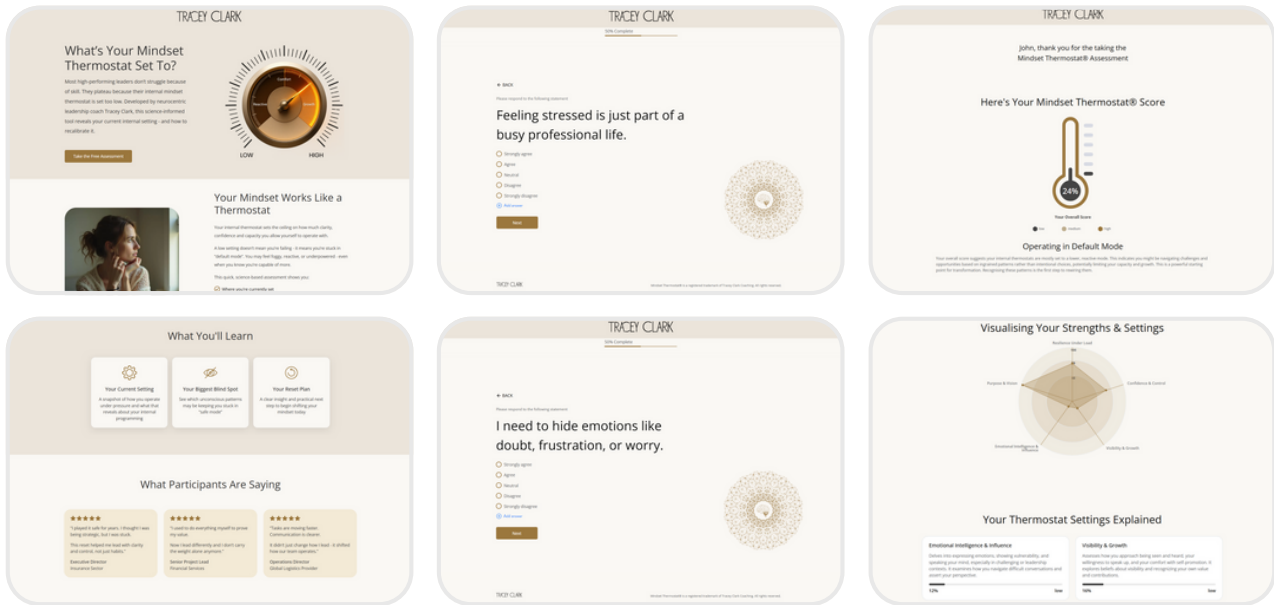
TRACEY CLARK

What's Your Mindset Thermostat Set To?

Most high-performing leaders don't struggle because of skill. They plateau because their internal mindset thermostat is set too low. Developed by neuroscientific leadership coach Tracey Clark, this science-informed tool reveals your current internal setting - and how to recalibrate it.

Take the Free Assessment

LOW HIGH

Your Mindset Works Like a Thermostat

Your internal thermostat sets the ceiling on how much clarity, confidence and capacity you allow yourself to operate with.

A low setting doesn't mean you're failing - it means you're stuck in "default mode". You may feel foggy, reactive, or underpowered - even when you know you're capable of more.

This quick, science-based assessment shows you:

Where you're currently set

TRACEY CLARK

50% Complete

BACK

Please respond to the following statement

Feeling stressed is just part of a busy professional life.

Strongly agree
Agree
Neutral
Disagree
Strongly disagree
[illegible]

Next

TRACEY CLARK

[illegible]

TRACEY CLARK

John, thank you for the taking the Mindset Thermostat® Assessment

Here's Your Mindset Thermostat® Score

24%

Your Overall Score

Low Medium High

Operating in Default Mode

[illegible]

What You'll Learn

Your Current Setting
A snapshot of how you operate under pressure and what that reveals about your internal programming

Your Biggest Blind Spot
See which unconscious patterns may be keeping you stuck in "safe mode"

Your Reset Plan
A clear insight and practical next step to begin shifting your mindset today.

What Participants Are Saying

★★★★★
"I played it safe for years. I thought I was being strategic, but I was stuck.
This reset helped me lead with clarity and control, not just habits."
Executive Director
Insurance Sector

★★★★★
"I used to do everything myself to prove my value.
Now I lead differently and I don't carry the weight alone anymore."
Senior Project Lead
Financial Services

★★★★★
"Tasks are moving faster. Communication is clearer.
It didn't just change how I lead - it shifted how our team operates."
Operations Director
Global Logistics Provider

TRACEY CLARK

50% Complete

BACK

Please respond to the following statement

I need to hide emotions like doubt, frustration, or worry.

Strongly agree
Agree
Neutral
Disagree
Strongly disagree
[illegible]

Next

TRACEY CLARK

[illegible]

Visualising Your Strengths & Settings

Resilience Under Load
Confidence & Control
Visibility & Growth
Emotional Intelligence & Influence
Purpose & Vision

Your Thermostat Settings Explained

Emotional Intelligence & Influence
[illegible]
12% Low

Visibility & Growth
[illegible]
16% Low